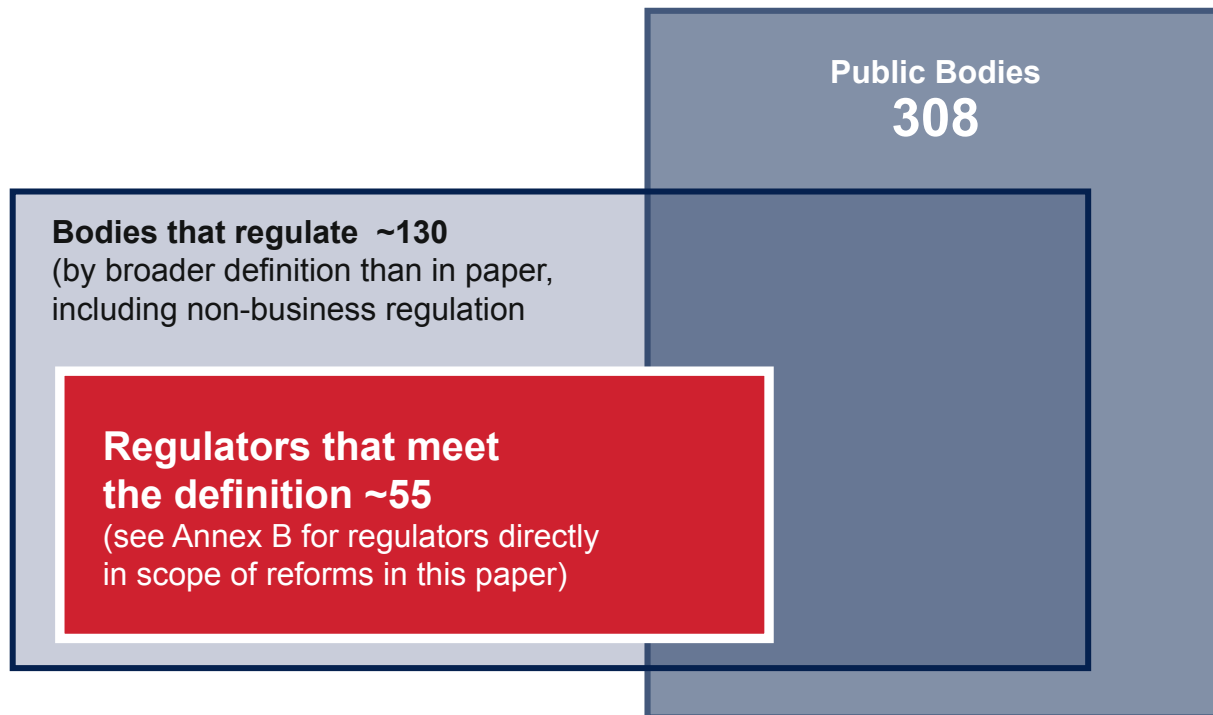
Public Bodies
308

Bodies that regulate ~130
(by broader definition than in paper, including non-business regulation

Regulators that meet the definition ~55
(see Annex B for regulators directly in scope of reforms in this paper)